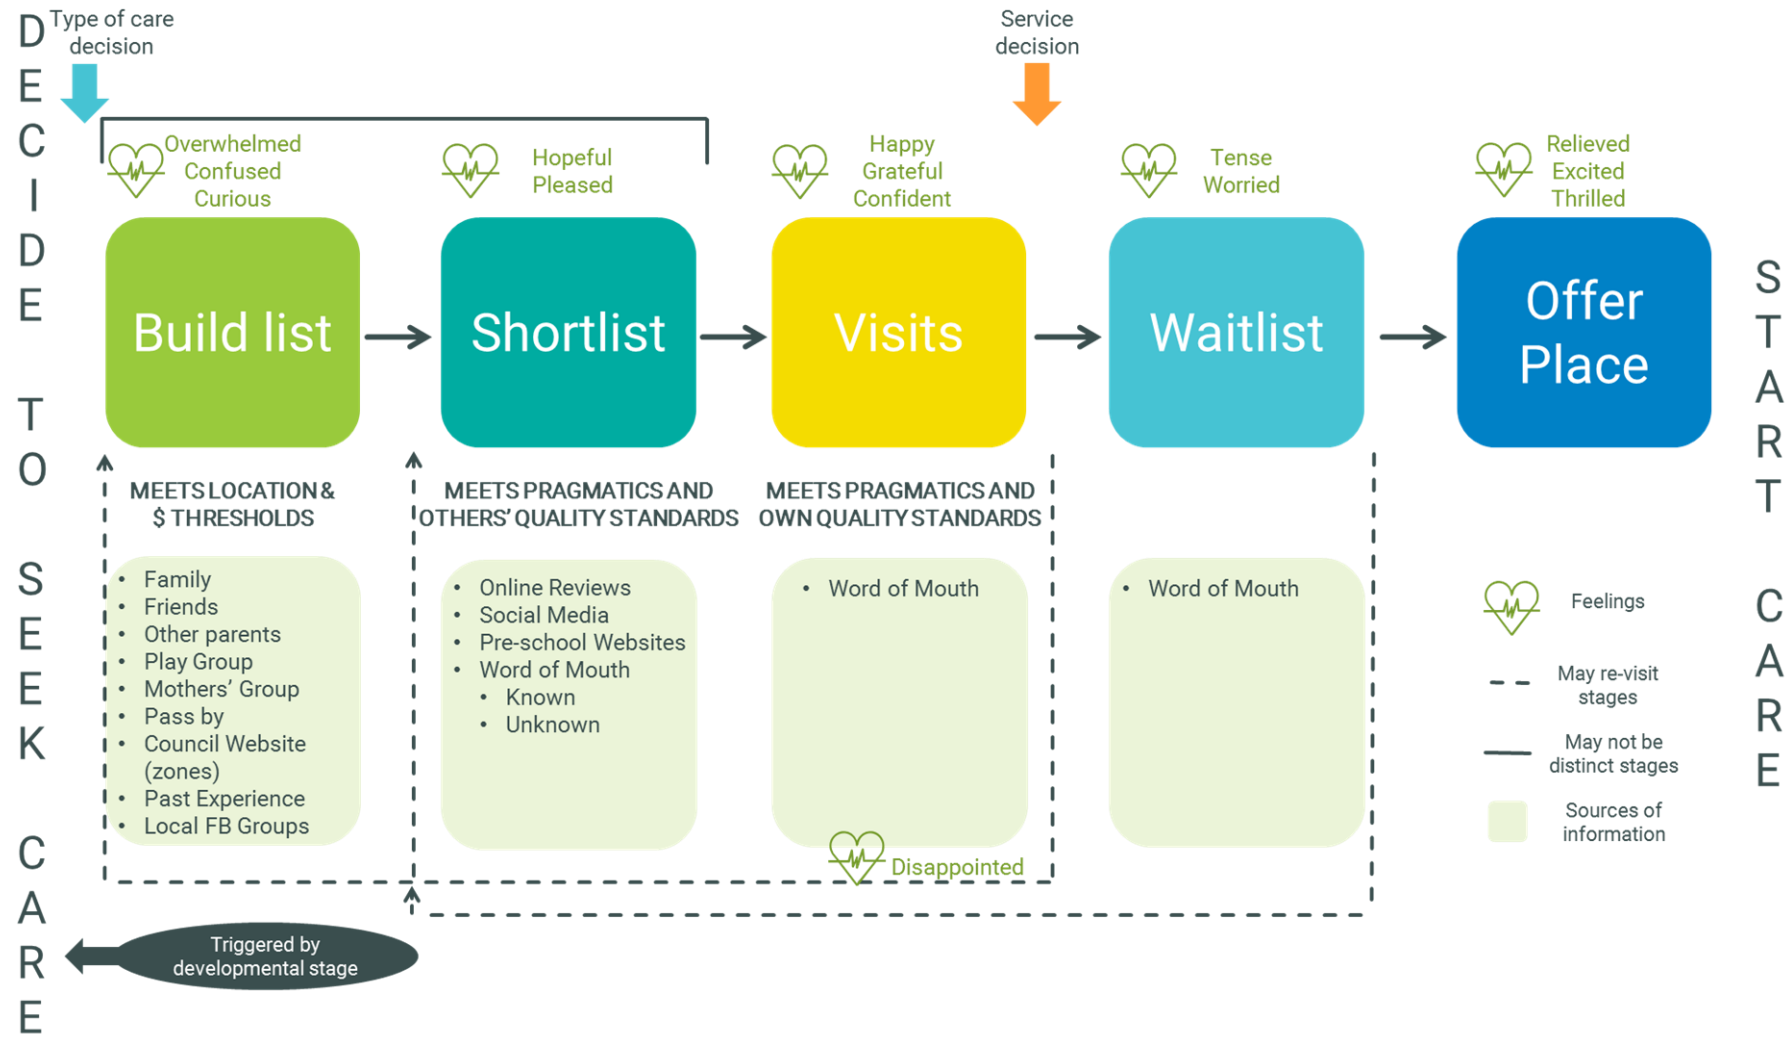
DECIDE TO SEEK CARE

Type of care decision

Service decision

Overwhelmed
Confused
Curious

Hopeful
Pleased

Happy
Grateful
Confident

Tense
Worried

Relieved
Excited
Thrilled

Build list

Shortlist

Visits

Waitlist

Offer Place

START CARE

MEETS LOCATION & $ THRESHOLDS

MEETS PRAGMATICS AND OTHERS' QUALITY STANDARDS

MEETS PRAGMATICS AND OWN QUALITY STANDARDS

- Family
- Friends
- Other parents
- Play Group
- Mothers' Group
- Pass by
- Council Website (zones)
- Past Experience
- Local FB Groups

- Online Reviews
- Social Media
- Pre-school Websites
- Word of Mouth
  - Known
  - Unknown

- Word of Mouth

- Word of Mouth

Disappointed

Feelings

May re-visit stages

May not be distinct stages

Sources of information

Triggered by developmental stage